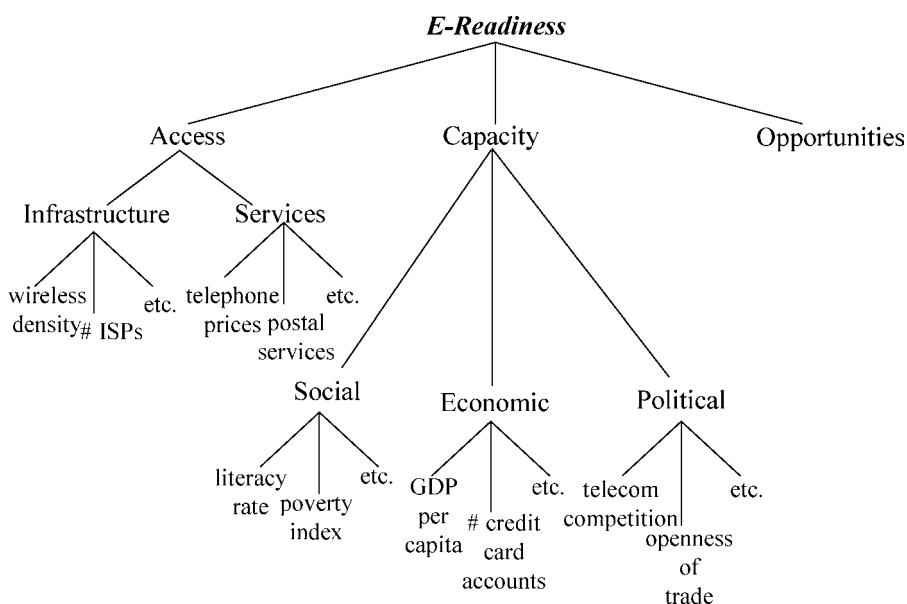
E-Readiness

Access

Capacity

Opportunities

Infrastructure

Services

wireless density

# ISPs

etc.

telephone prices

postal services

etc.

Social

Economic

Political

literacy rate

poverty index

etc.

GDP per capita

# credit card accounts

etc.

telecom competition

openness of trade

etc.